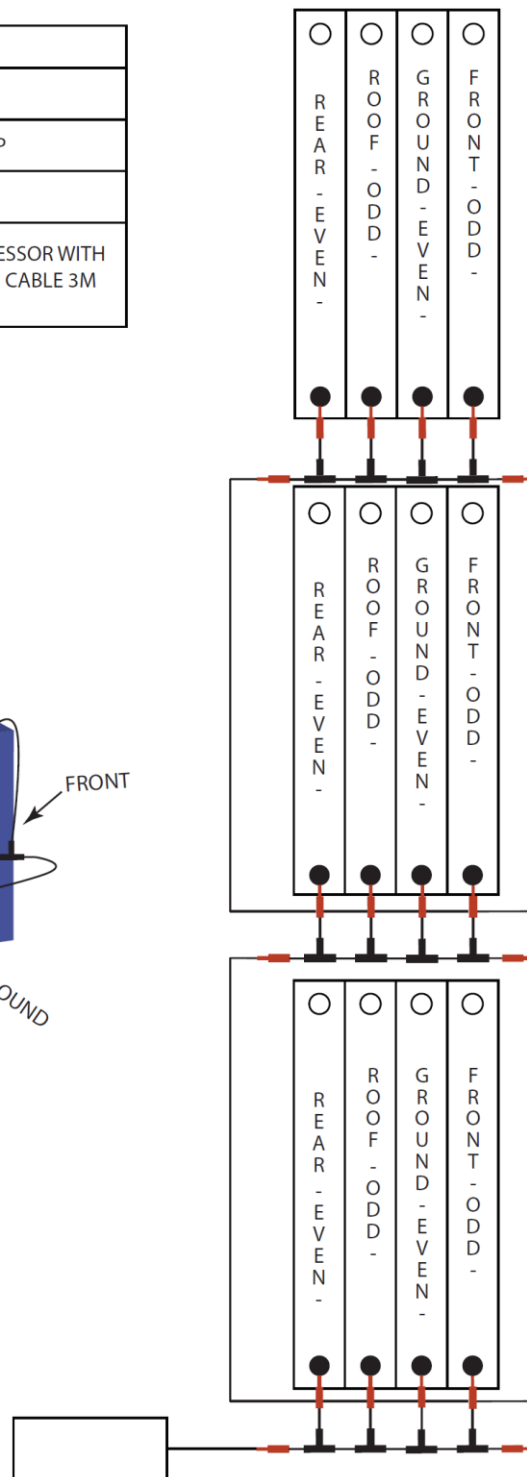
P

ESSOR WITH
CABLE 3M

REAR - EVEN -
ROOF - ODD -
GROUND - EVEN -
FRONT - ODD -

REAR - EVEN -
ROOF - ODD -
GROUND - EVEN -
FRONT - ODD -

FRONT

OUND

REAR - EVEN -
ROOF - ODD -
GROUND - EVEN -
FRONT - ODD -